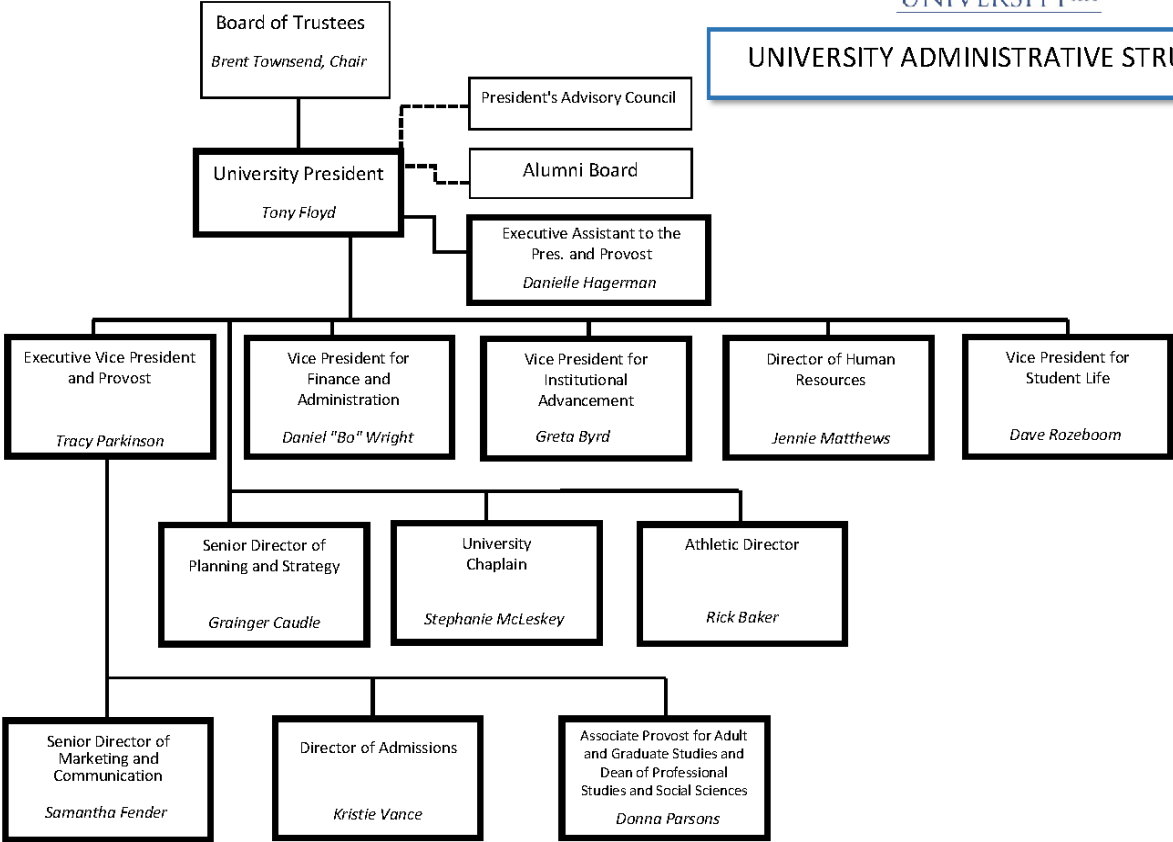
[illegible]

UNIVERSITY ADMINISTRATIVE STRU

Board of Trustees
Brent Townsend, Chair

President's Advisory Council

Alumni Board

University President
Tony Floyd

Executive Assistant to the Pres. and Provost
Danielle Hagerman

Executive Vice President and Provost
Tracy Parkinson

Vice President for Finance and Administration
Daniel "Bo" Wright

Vice President for Institutional Advancement
Greta Byrd

Director of Human Resources
Jennie Matthews

Vice President for Student Life
Dave Rozeboom

Senior Director of Planning and Strategy
Grainger Caudle

University Chaplain
Stephanie McLeskey

Athletic Director
Rick Baker

Senior Director of Marketing and Communication
Samantha Fender

Director of Admissions
Kristie Vance

Associate Provost for Adult and Graduate Studies and Dean of Professional Studies and Social Sciences
Donna Parsons